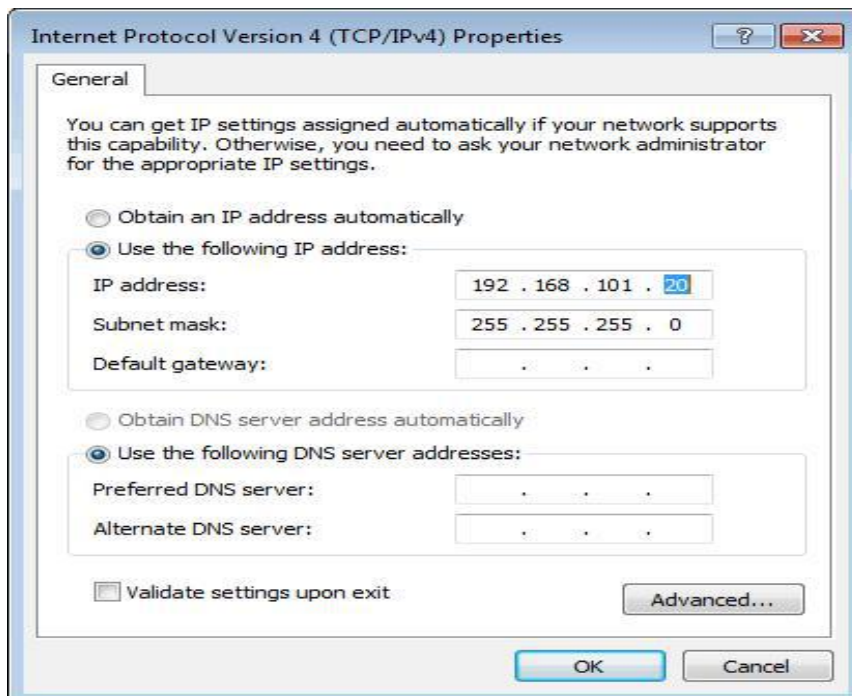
Internet Protocol Version 4 (TCP/IPv4) Properties

?

General

You can get IP settings assigned automatically if your network supports this capability. Otherwise, you need to ask your network administrator for the appropriate IP settings.

Obtain an IP address automatically

Use the following IP address:

IP address: 192 . 168 . 101 . 20

Subnet mask: 255 . 255 . 255 . 0

Default gateway: . . .

Obtain DNS server address automatically

Use the following DNS server addresses:

Preferred DNS server: . . .

Alternate DNS server: . . .

Validate settings upon exit

Advanced...

OK

Cancel